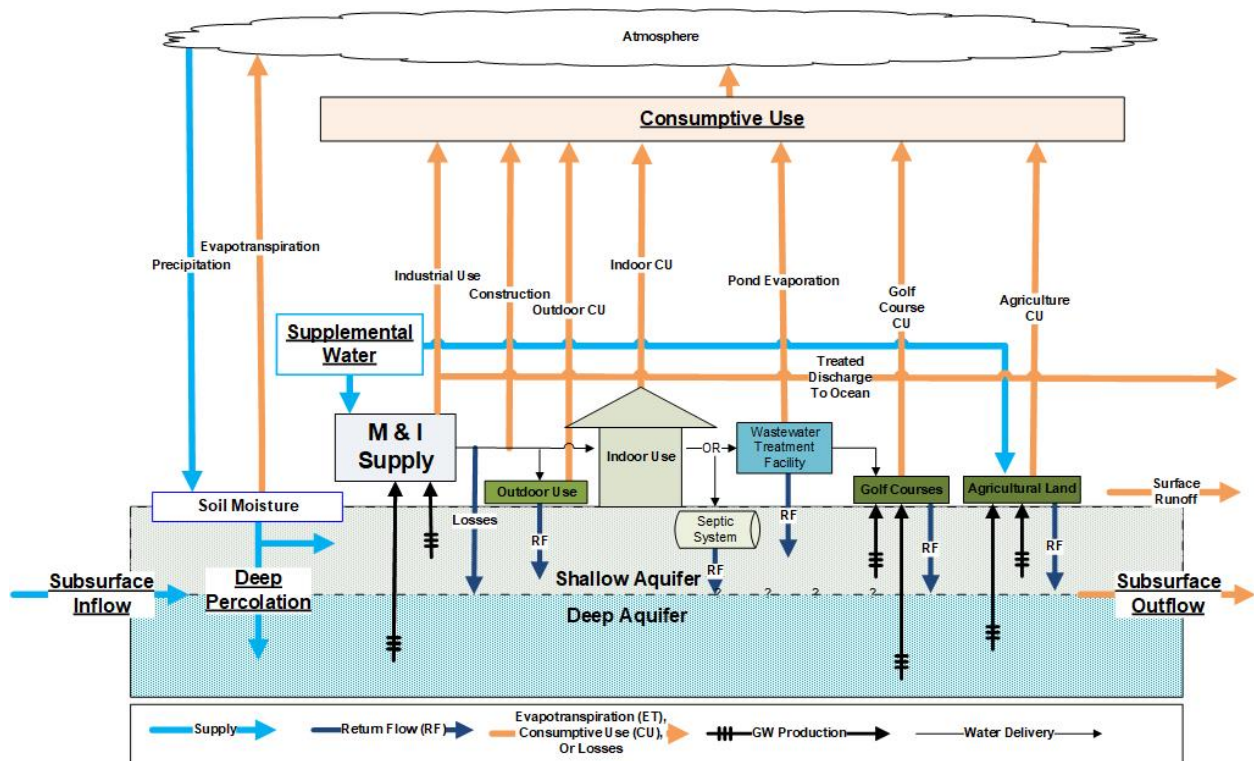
Atmosphere

Consumptive Use

Precipitation

Evapotranspiration

Industrial Use

Construction

Outdoor CU

Indoor CU

Pond Evaporation

Golf Course CU

Agriculture CU

Supplemental Water

Treated Discharge To Ocean

M & I Supply

Indoor Use

OR

Wastewater Treatment Facility

Outdoor Use

Golf Courses

Agricultural Land

Surface Runoff

Soil Moisture

Losses

RF

Septic System

RF

RF

RF

RF

Subsurface Inflow

Deep Percolation

Shallow Aquifer

Deep Aquifer

?

?

?

?

Subsurface Outflow

Supply

Return Flow (RF)

Evapotranspiration (ET), Consumptive Use (CU), Or Losses

GW Production

Water Delivery